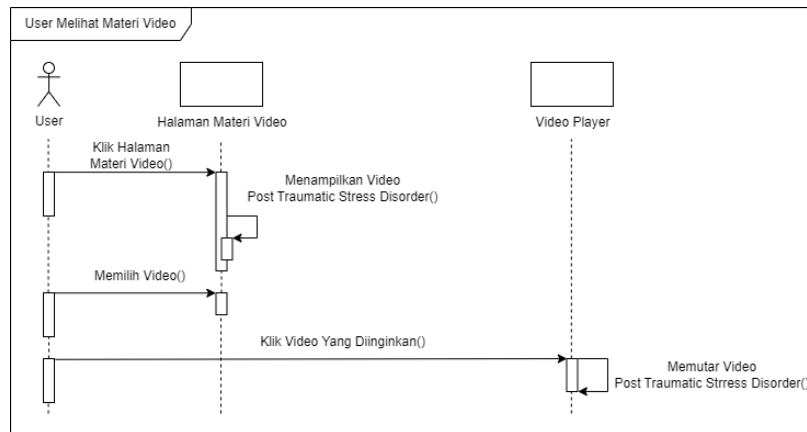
User Melihat Materi Video

User

Halaman Materi Video

Video Player

Klik Halaman Materi Video()

Menampilkan Video Post Traumatic Stress Disorder()

Memilih Video()

Klik Video Yang Diinginkan()

Memutar Video Post Traumatic Strress Disorder()